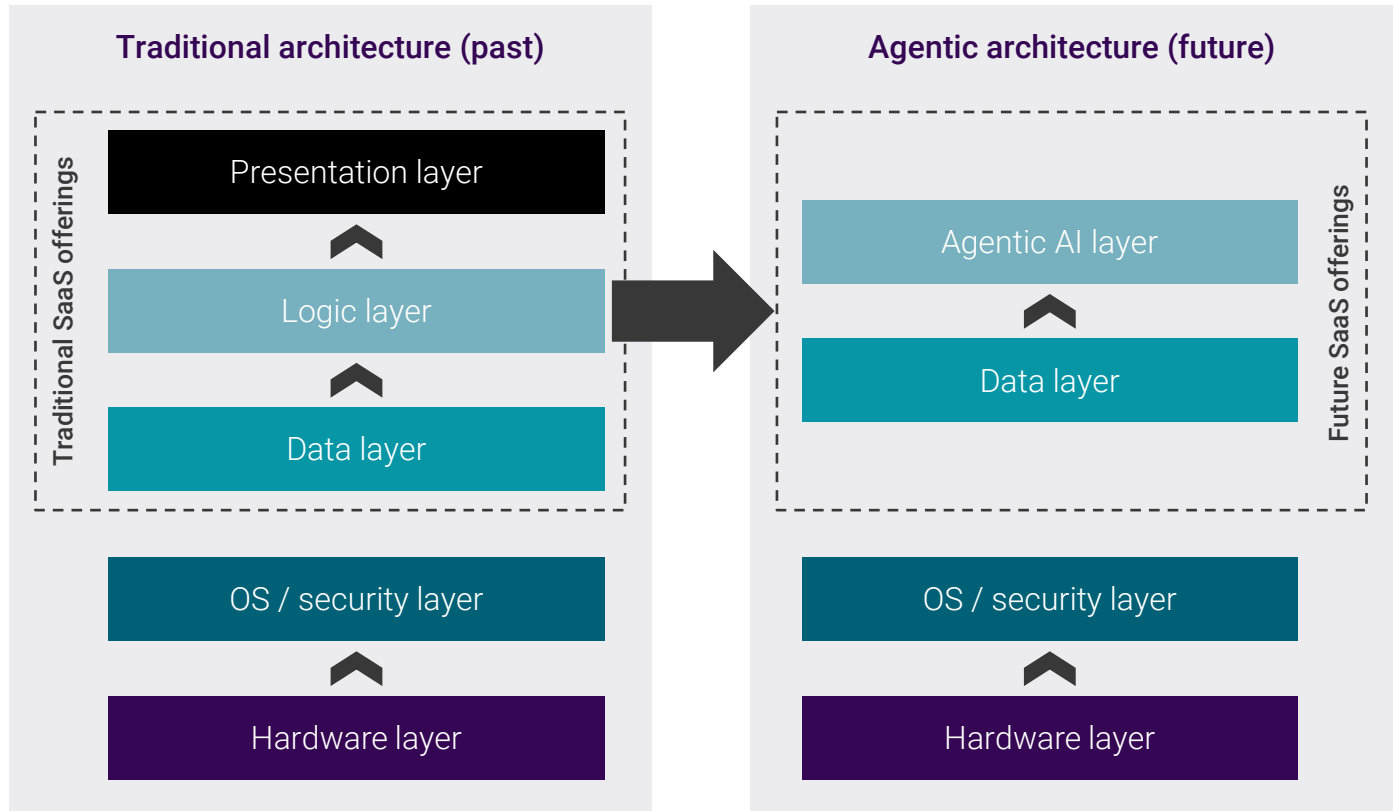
Traditional architecture (past)

Traditional SaaS offerings

Presentation layer

Logic layer

Data layer

OS / security layer

Hardware layer

Agentic architecture (future)

Future SaaS offerings

Agentic AI layer

Data layer

OS / security layer

Hardware layer